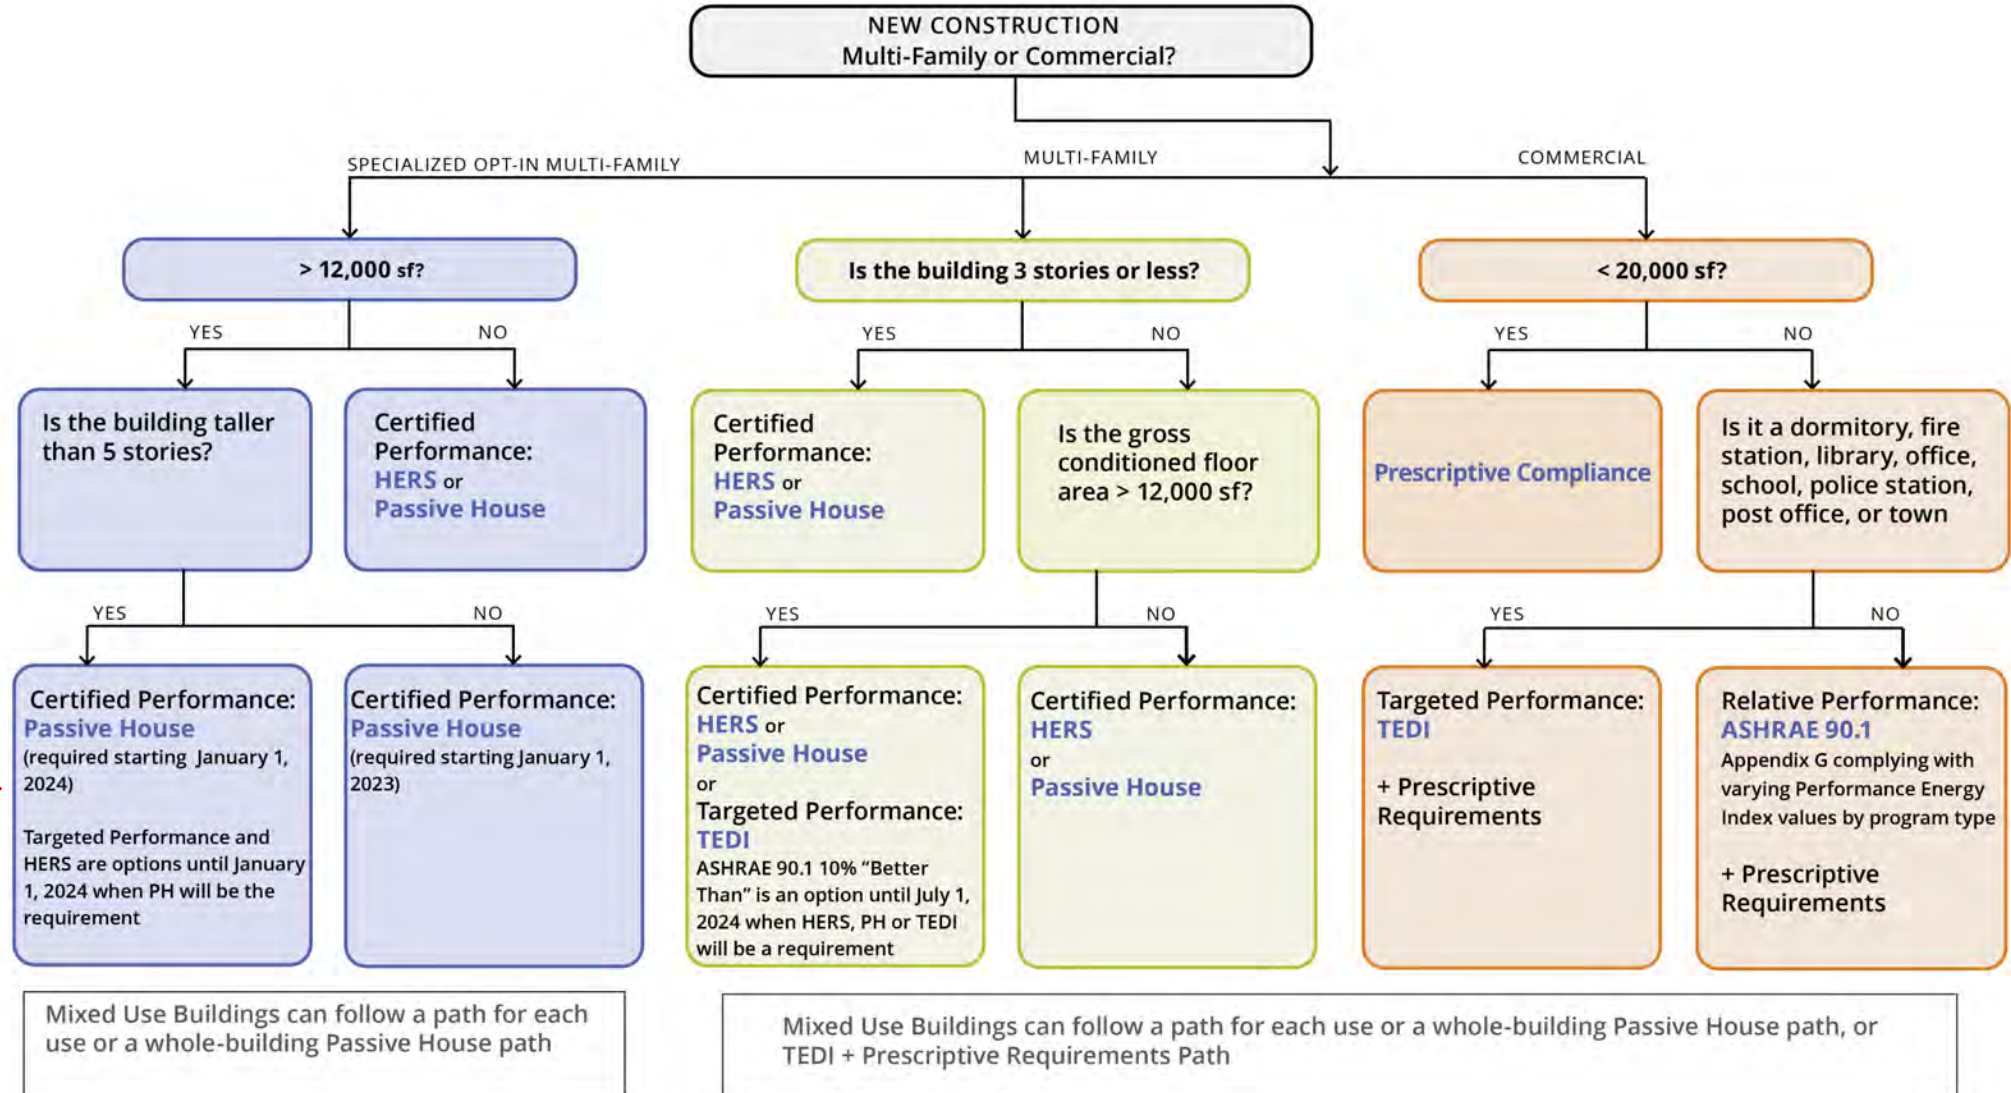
NEW CONSTRUCTION
Multi-Family or Commercial?

SPECIALIZED OPT-IN MULTI-FAMILY

MULTI-FAMILY

COMMERCIAL

> 12,000 sf?

YES

NO

Is the building taller than 5 stories?

Certified Performance: HERS or Passive House

YES

NO

Certified Performance: Passive House (required starting January 1, 2024)

Targeted Performance and HERS are options until January 1, 2024 when PH will be the requirement

Certified Performance: Passive House (required starting January 1, 2023)

Is the building 3 stories or less?

YES

NO

Certified Performance: HERS or Passive House

Is the gross conditioned floor area > 12,000 sf?

YES

NO

Certified Performance: HERS or Passive House or Targeted Performance: TEDI
ASHRAE 90.1 10% "Better Than" is an option until July 1, 2024 when HERS, PH or TEDI will be a requirement

Certified Performance: HERS or Passive House

< 20,000 sf?

YES

NO

Prescriptive Compliance

Is it a dormitory, fire station, library, office, school, police station, post office, or town

YES

NO

Targeted Performance: TEDI

+ Prescriptive Requirements

Relative Performance: ASHRAE 90.1
Appendix G complying with varying Performance Energy Index values by program type

+ Prescriptive Requirements

Mixed Use Buildings can follow a path for each use or a whole-building Passive House path

Mixed Use Buildings can follow a path for each use or a whole-building Passive House path, or TEDI + Prescriptive Requirements Path